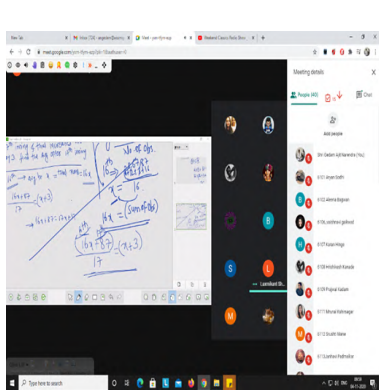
New Tab
meet.google.com

Meeting details
People (40)
Chat
Add people

Shri Gedam Ajit Narendra (You)
6/101 Aryan Sodh
6/102 Athrva Majgaon
6/103 Lakshmi Gaikwad
6/107 Rohan Hinge
6/108 Hrishikesh Kamble
6/109 Pranav Kadam
6/111 Mrunal Kshirsagar
6/112 Srushti Mane
6/113 Sakshi Pednekar

No. of obs.
$\frac{(16 \times 87)}{17}$
17
Laxmikant Sh...
S
L
B
M
M

Type here to search
ENG
09-11-2020